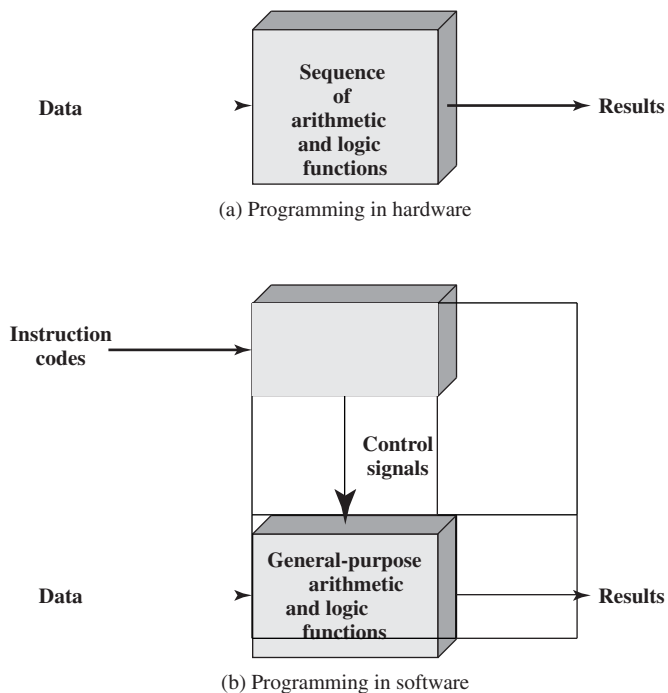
Data

Sequence of arithmetic and logic functions

Results

(a) Programming in hardware

Instruction codes

Control signals

Data

General-purpose arithmetic and logic functions

Results

(b) Programming in software